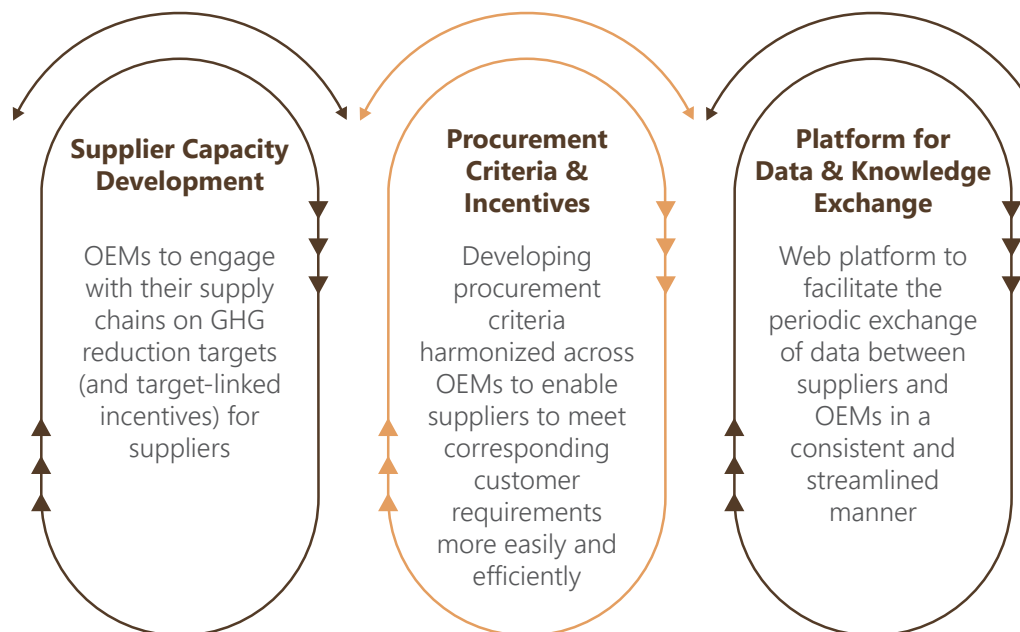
Supplier Capacity Development

OEMs to engage with their supply chains on GHG reduction targets (and target-linked incentives) for suppliers

Procurement Criteria & Incentives

Developing procurement criteria harmonized across OEMs to enable suppliers to meet corresponding customer requirements more easily and efficiently

Platform for Data & Knowledge Exchange

Web platform to facilitate the periodic exchange of data between suppliers and OEMs in a consistent and streamlined manner